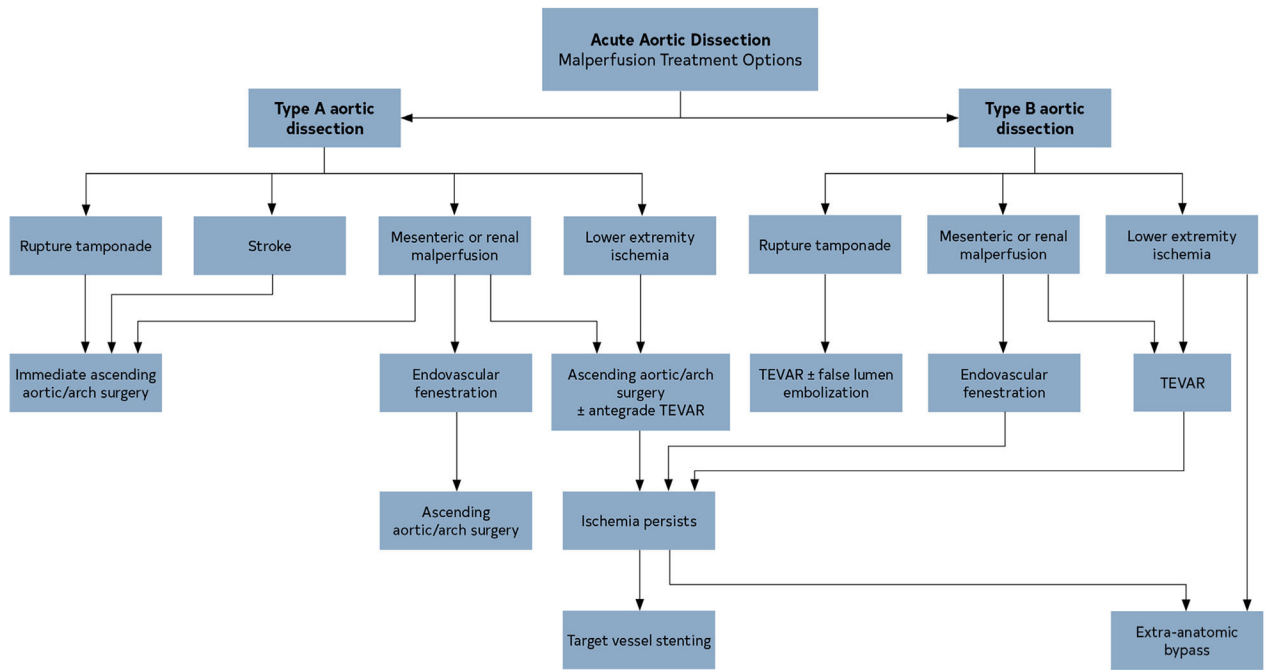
**Acute Aortic Dissection**
Malperfusion Treatment Options

**Type A aortic dissection**

**Type B aortic dissection**

Rupture tamponade

Stroke

Mesenteric or renal malperfusion

Lower extremity ischemia

Rupture tamponade

Mesenteric or renal malperfusion

Lower extremity ischemia

Immediate ascending aortic/arch surgery

Endovascular fenestration

Ascending aortic/arch surgery ± antegrade TEVAR

TEVAR ± false lumen embolization

Endovascular fenestration

TEVAR

Ascending aortic/arch surgery

Ischemia persists

Target vessel stenting

Extra-anatomic bypass